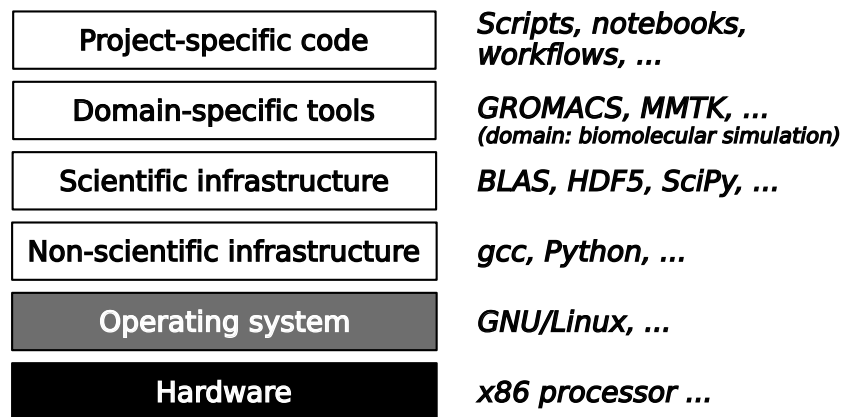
Project-specific code
Scripts, notebooks, workflows, ...

Domain-specific tools
GROMACS, MMTK, ...
(domain: biomolecular simulation)

Scientific infrastructure
BLAS, HDF5, SciPy, ...

Non-scientific infrastructure
gcc, Python, ...

Operating system
GNU/Linux, ...

Hardware
x86 processor ...